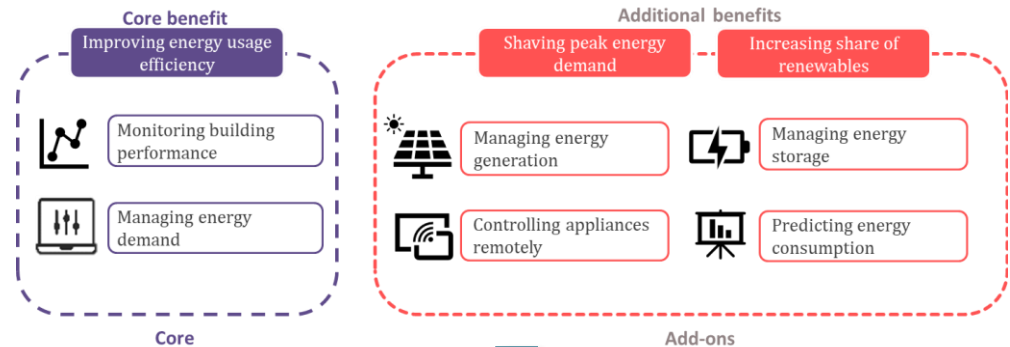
Core benefit

Improving energy usage efficiency

Monitoring building performance

Managing energy demand

Core

Additional benefits

Shaving peak energy demand

Increasing share of renewables

Managing energy generation

Managing energy storage

Controlling appliances remotely

Predicting energy consumption

Add-ons